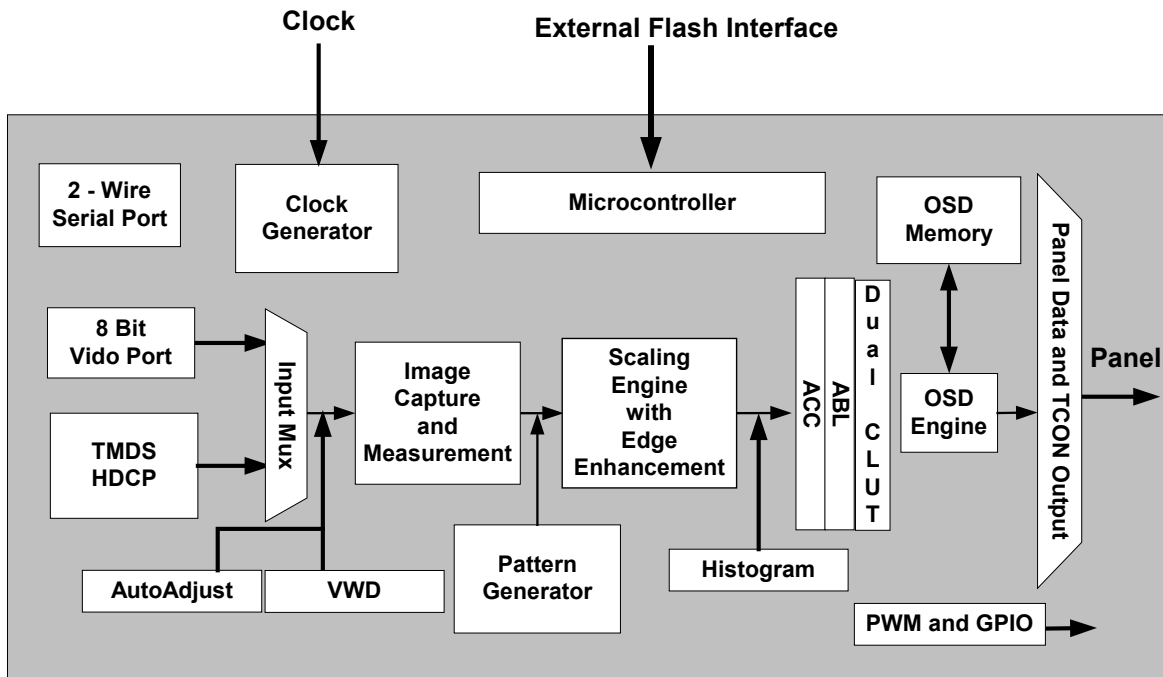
Clock

External Flash Interface

2 - Wire Serial Port

Clock Generator

Microcontroller

OSD Memory

Panel Data and TCON Output

8 Bit Vido Port

Input Mux

Image Capture and Measurement

Scaling Engine with Edge Enhancement

ACC

ABL

Dual CLUT

OSD Engine

Panel

TMDS HDCP

Pattern Generator

Histogram

AutoAdjust

VWD

PWM and GPIO